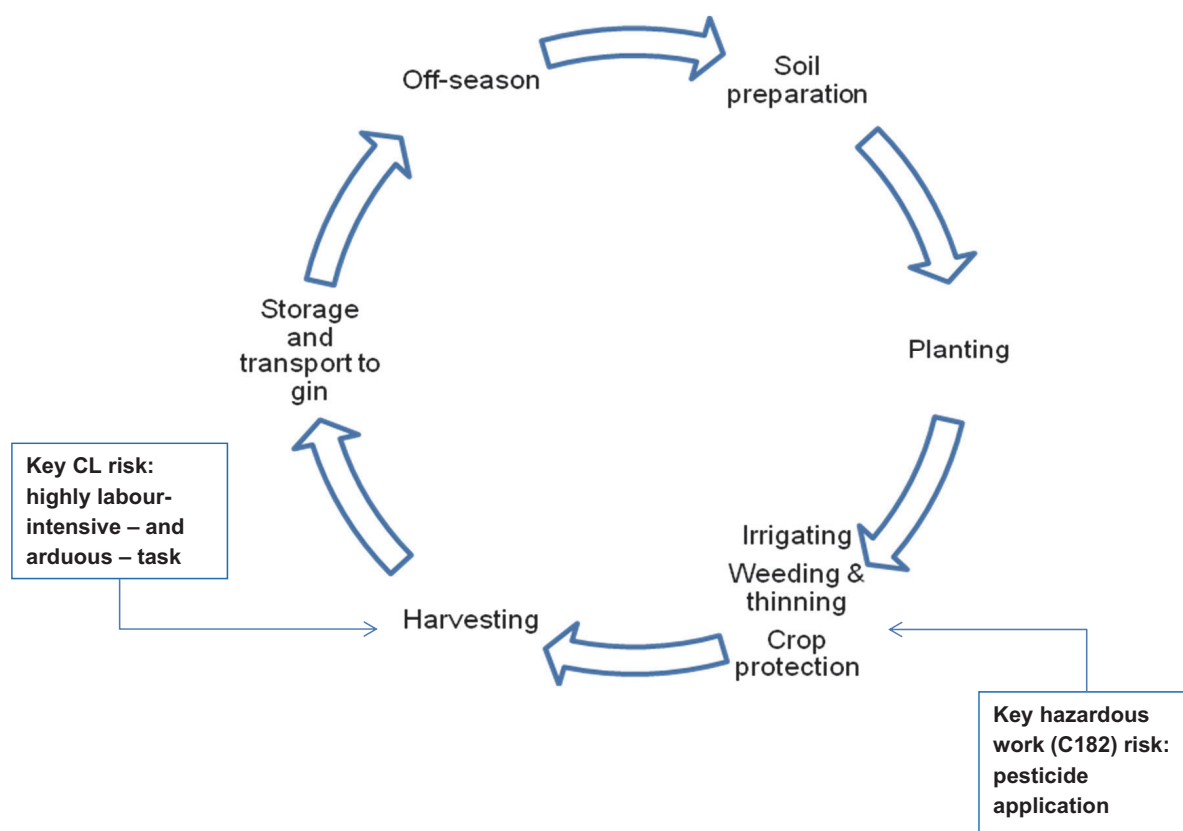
Off-season

Soil preparation

Planting

Irrigating

Weeding & thinning

Crop protection

Harvesting

Storage and transport to gin

Key CL risk: highly labour-intensive – and arduous – task

Key hazardous work (C182) risk: pesticide application